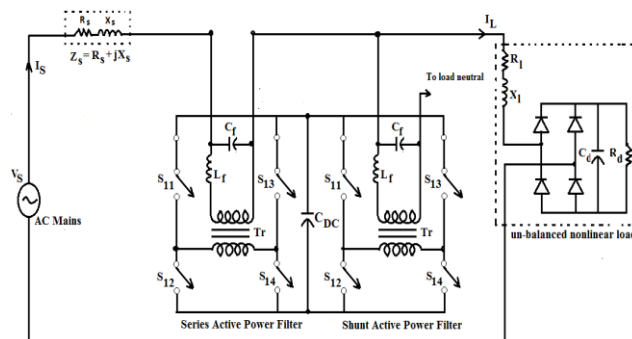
$R_s$ $X_s$

$Z_s = R_s + jX_s$

$I_S$

$V_S$

AC Mains

$I_L$

$R_l$

$X_l$

To load neutral

$C_f$

$L_f$

$S_{11}$

$S_{13}$

Tr

$S_{12}$

$S_{14}$

$C_{DC}$

$C_f$

$L_f$

$S_{11}$

$S_{13}$

Tr

$S_{12}$

$S_{14}$

$C_d$

$R_d$

un-balanced nonlinear load

Series Active Power Filter

Shunt Active Power Filter